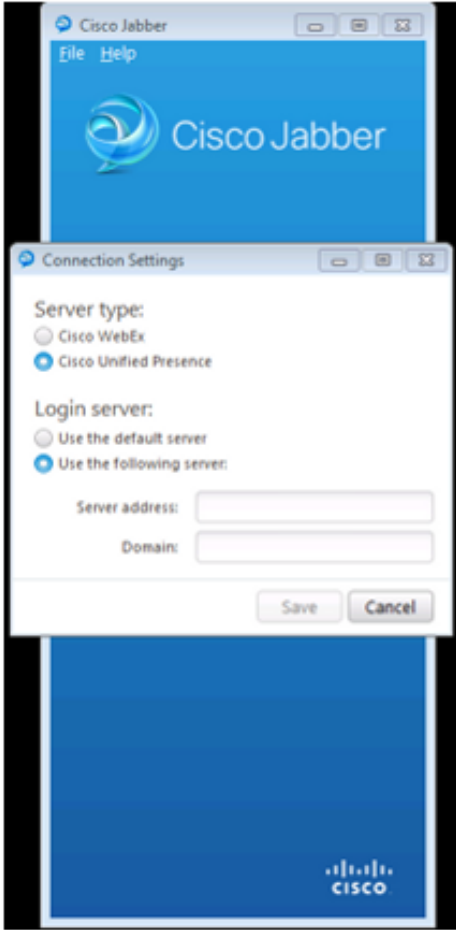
Cisco Jabber

File Help

Cisco Jabber

Connection Settings

Server type:

Cisco WebEx

Cisco Unified Presence

Login server:

Use the default server

Use the following server:

Server address:

Domain:

Save

Cancel

cisco